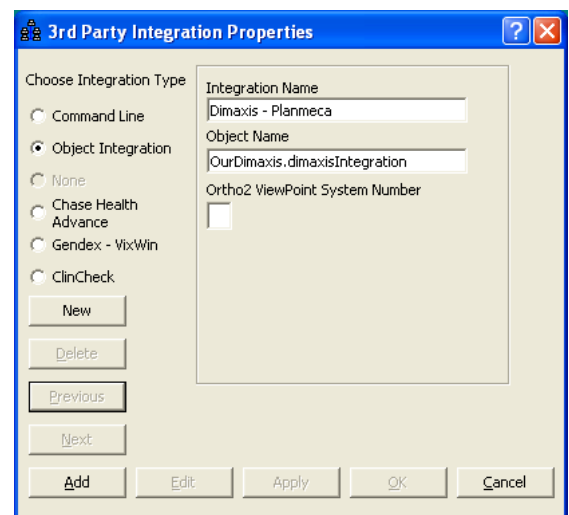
3rd Party Integration Properties

Choose Integration Type

Command Line

Object Integration

None

Chase Health Advance

Gendex - VixWin

ClinCheck

New

Delete

Previous

Next

Integration Name

Dimaxis - Planmeca

Object Name

OurDimaxis.dimaxisIntegration

Ortho2 ViewPoint System Number

Add

Edit

Apply

OK

Cancel